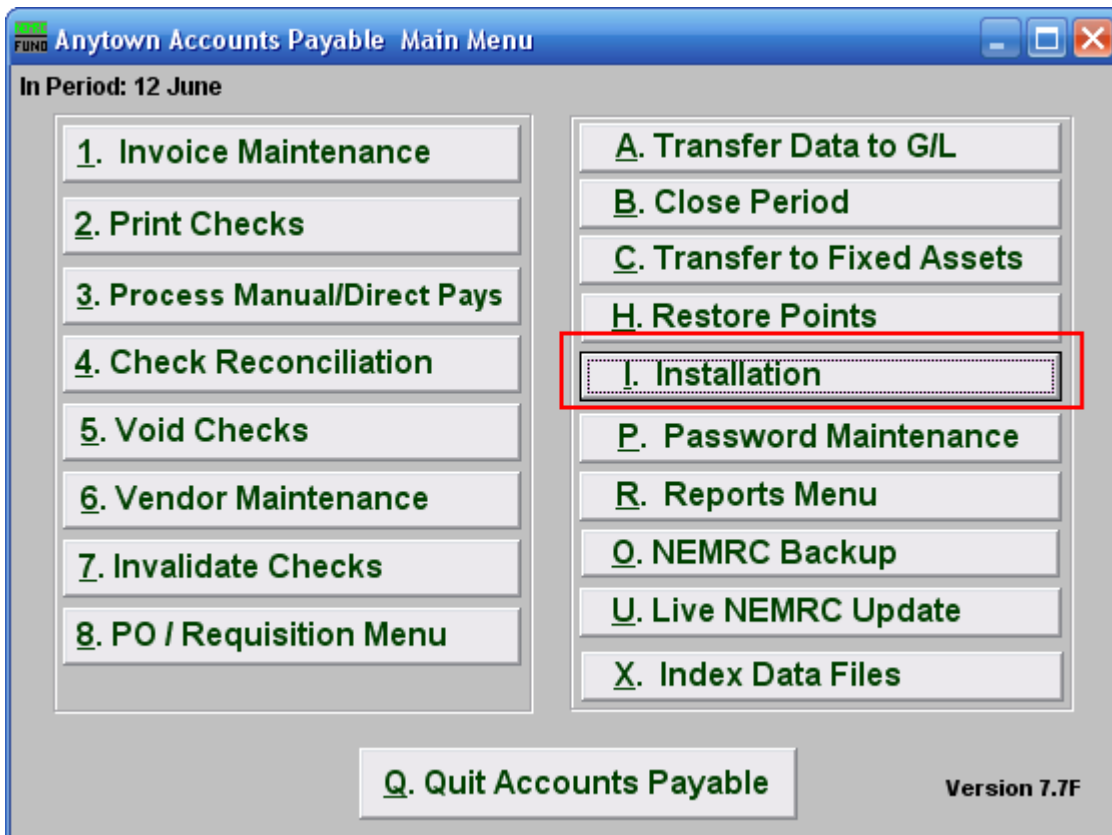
NEMRC FUND Anytown Accounts Payable Main Menu

In Period: 12 June

1. Invoice Maintenance
2. Print Checks
3. Process Manual/Direct Pays
4. Check Reconciliation
5. Void Checks
6. Vendor Maintenance
7. Invalidate Checks
8. PO / Requisition Menu

A. Transfer Data to G/L
B. Close Period
C. Transfer to Fixed Assets
H. Restore Points
I. Installation
P. Password Maintenance
R. Reports Menu
O. NEMRC Backup
U. Live NEMRC Update
X. Index Data Files

Q. Quit Accounts Payable

Version 7.7F